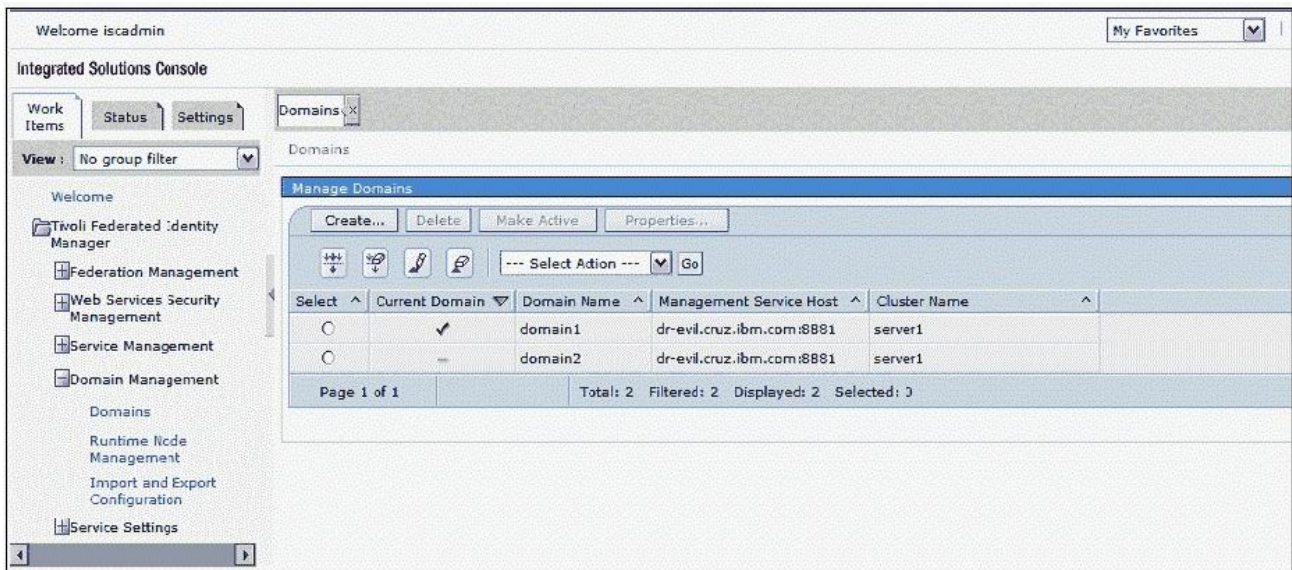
Welcome iscadmin

My Favorites

Integrated Solutions Console

Work Items | Status | Settings

View : No group filter

Welcome

Tivoli Federated Identity Manager

Federation Management

Web Services Security Management

Service Management

Domain Management

Domains

Runtime Node Management

Import and Export Configuration

Service Settings

Domains

Domains

Manage Domains

Create... | Delete | Make Active | Properties...

--- Select Action --- | Go

| Select | Current Domain | Domain Name | Management Service Host | Cluster Name |
|---|---|---|---|---|
| ○ | ✓ | domain1 | dr-evil.cruz.ibm.com:8881 | server1 |
| ○ | – | domain2 | dr-evil.cruz.ibm.com:8881 | server1 |

Page 1 of 1 | Total: 2 Filtered: 2 Displayed: 2 Selected: 0